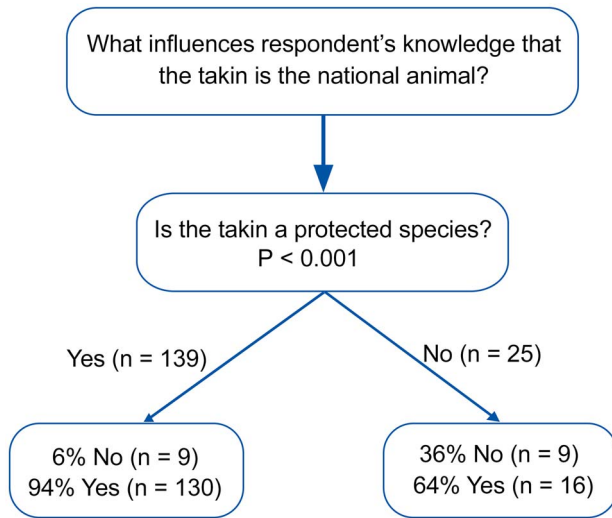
What influences respondent's knowledge that the takin is the national animal?

Is the takin a protected species?
P < 0.001

Yes (n = 139)

No (n = 25)

6% No (n = 9)
94% Yes (n = 130)

36% No (n = 9)
64% Yes (n = 16)